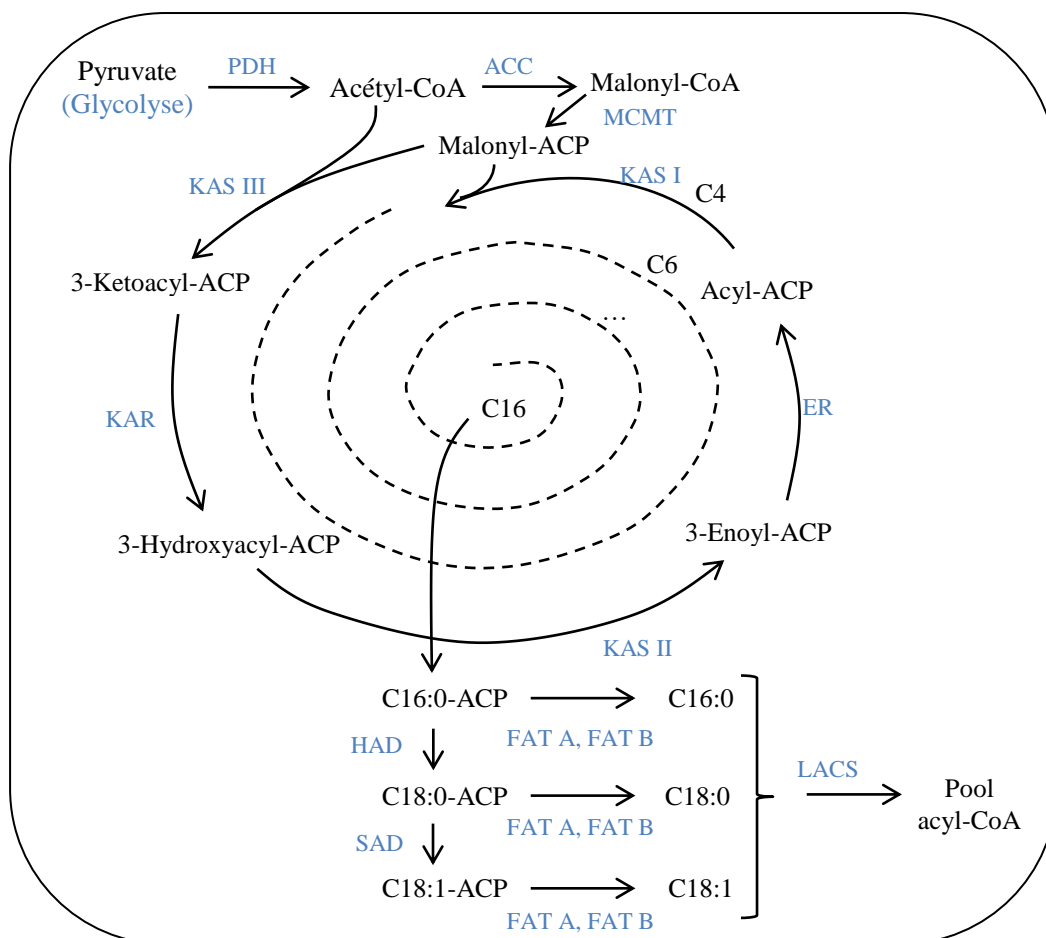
Pyruvate
(Glycolyse)
PDH
Acétyl-CoA
ACC
Malonyl-CoA
MCMT
Malonyl-ACP
KAS III
KAS I
C4
3-Ketoacyl-ACP
C6
Acyl-ACP
...
C16
KAR
ER
3-Hydroxyacyl-ACP
3-Enoyl-ACP
KAS II
C16:0-ACP
C16:0
HAD
FAT A, FAT B
LACS
Pool acyl-CoA
C18:0-ACP
C18:0
SAD
FAT A, FAT B
C18:1-ACP
C18:1
FAT A, FAT B